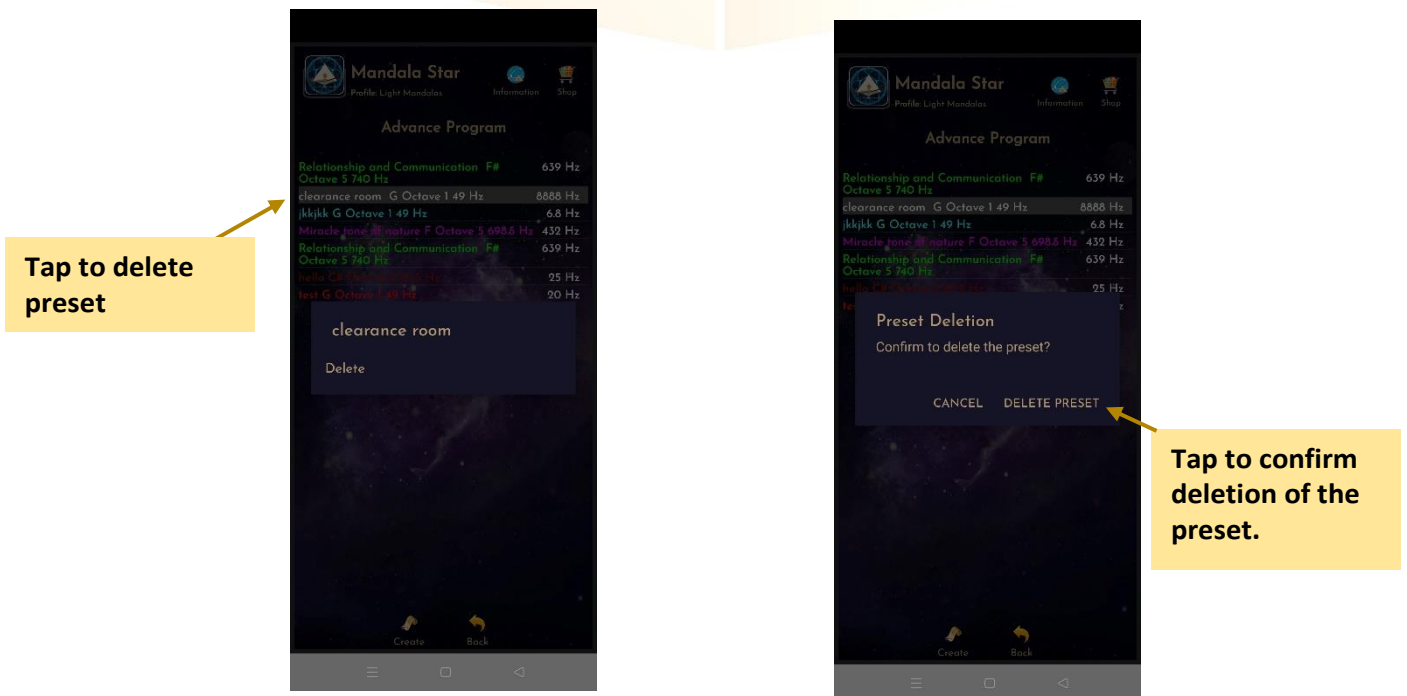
Mandala Star
Profile: Light Mandalas
Information
Shop

Advance Program

Relationship and Communication F# Octave 5 740 Hz 639 Hz
clearance room G Octave 1 49 Hz 8888 Hz
jkkjkk G Octave 1 49 Hz 6.8 Hz
Miracle tone of nature F Octave 5 698.8 Hz 432 Hz
Relationship and Communication F# Octave 5 740 Hz 639 Hz
hello C# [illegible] 25 Hz
test G Octave 1 49 Hz 20 Hz

clearance room

Delete

Create
Back

Tap to delete preset

Mandala Star
Profile: Light Mandalas
Information
Shop

Advance Program

Relationship and Communication F# Octave 5 740 Hz 639 Hz
clearance room G Octave 1 49 Hz 8888 Hz
jkkjkk G Octave 1 49 Hz 6.8 Hz
Miracle tone of nature F Octave 5 698.8 Hz 432 Hz
Relationship and Communication F# Octave 5 740 Hz 639 Hz
hello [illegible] 25 Hz
te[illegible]

Preset Deletion
Confirm to delete the preset?
CANCEL DELETE PRESET

Create
Back

Tap to confirm deletion of the preset.